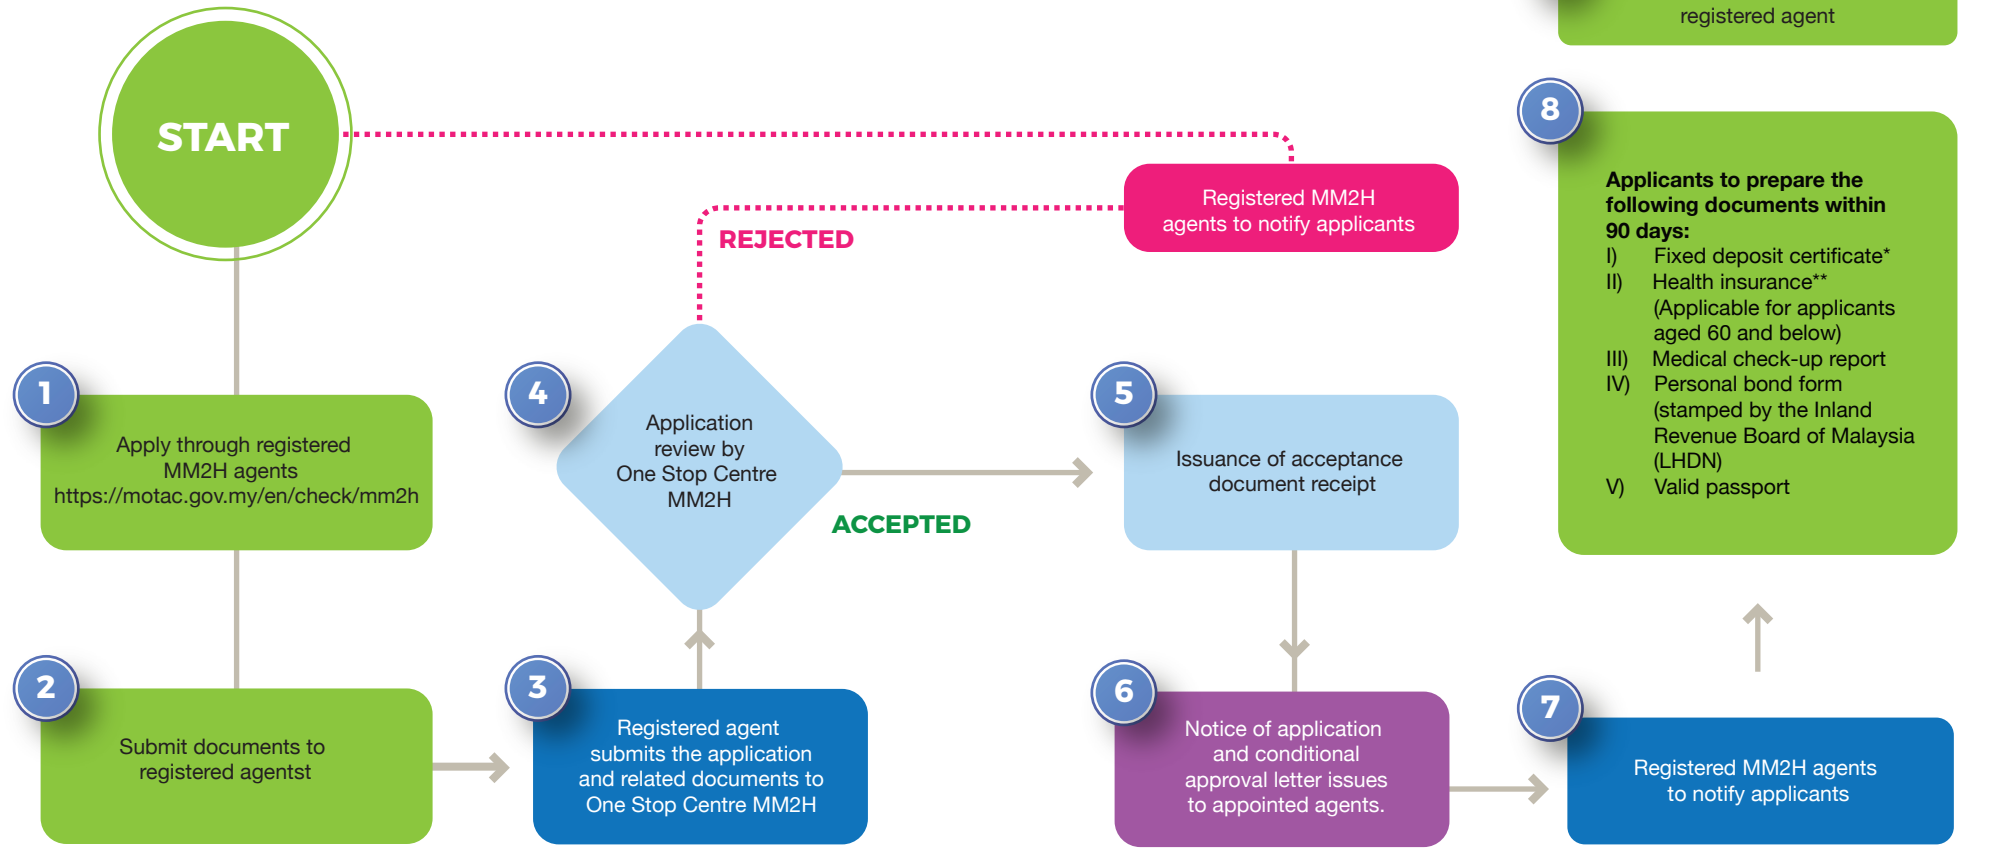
registered agent

START

Registered MM2H agents to notify applicants

REJECTED

8

Applicants to prepare the following documents within 90 days:
I) Fixed deposit certificate*
II) Health insurance** (Applicable for applicants aged 60 and below)
III) Medical check-up report
IV) Personal bond form (stamped by the Inland Revenue Board of Malaysia (LHDN)
V) Valid passport

1

Apply through registered MM2H agents https://motac.gov.my/en/check/mm2h

4

Application review by One Stop Centre MM2H

ACCEPTED

5

Issuance of acceptance document receipt

2

Submit documents to registered agentst

3

Registered agent submits the application and related documents to One Stop Centre MM2H

6

Notice of application and conditional approval letter issues to appointed agents.

7

Registered MM2H agents to notify applicants